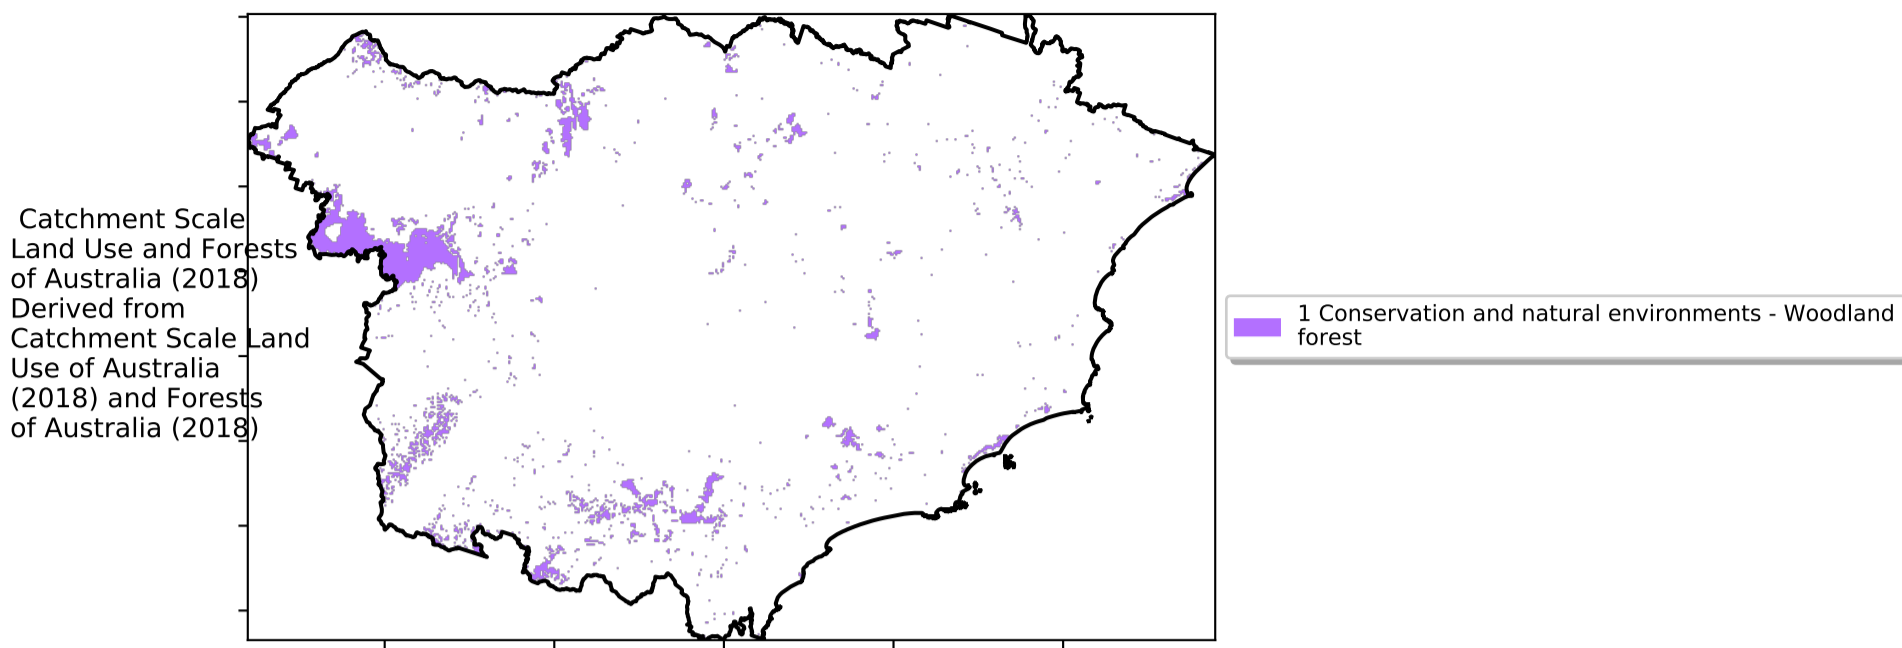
Catchment Scale Land Use and Forests of Australia (2018) Derived from Catchment Scale Land Use of Australia (2018) and Forests of Australia (2018)

1 Conservation and natural environments - Woodland forest